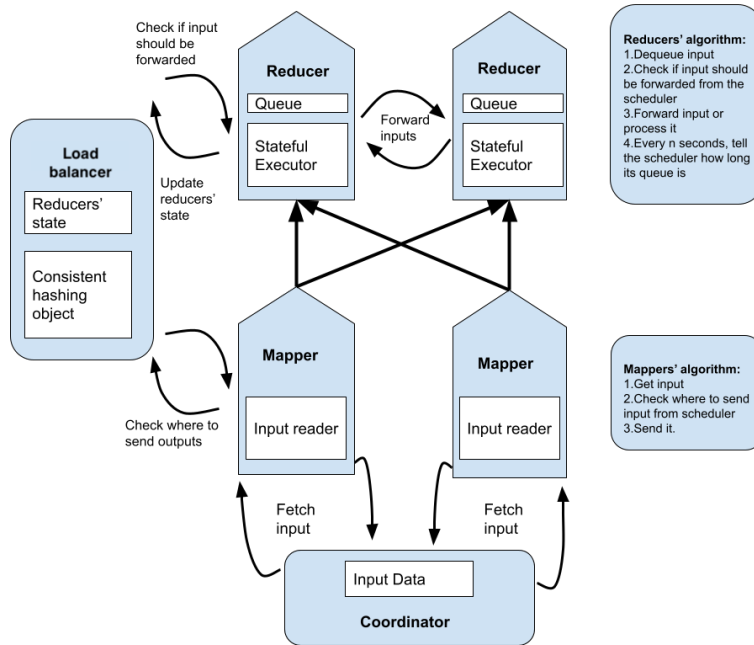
Check if input should be forwarded

Reducer

Queue

Stateful Executor

Forward inputs

Reducer

Queue

Stateful Executor

Reducers' algorithm:
1.Dequeue input
2.Check if input should be forwarded from the scheduler
3.Forward input or process it
4.Every n seconds, tell the scheduler how long its queue is

Load balancer

Reducers' state

Consistent hashing object

Update reducers' state

Mapper

Input reader

Mapper

Input reader

Mappers' algorithm:
1.Get input
2.Check where to send input from scheduler
3.Send it.

Check where to send outputs

Fetch input

Fetch input

Input Data

Coordinator